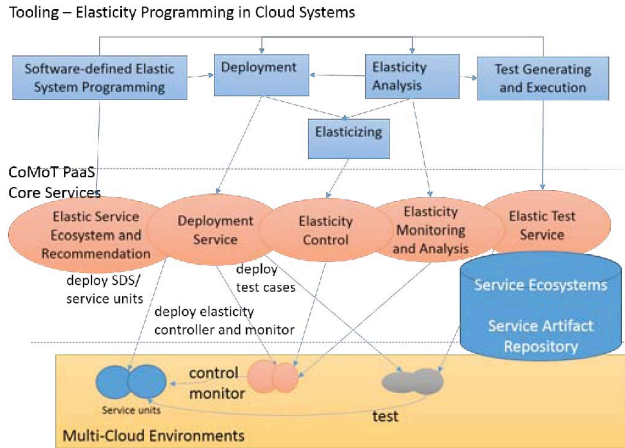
Tooling – Elasticity Programming in Cloud Systems

Software-defined Elastic System Programming

Deployment

Elasticity Analysis

Test Generating and Execution

Elasticizing

CoMoT PaaS Core Services

Elastic Service Ecosystem and Recommendation

Deployment Service

Elasticity Control

Elasticity Monitoring and Analysis

Elastic Test Service

deploy test cases

deploy SDS/ service units

deploy elasticity controller and monitor

Service Ecosystems

Service Artifact Repository

control

monitor

Service units

test

Multi-Cloud Environments